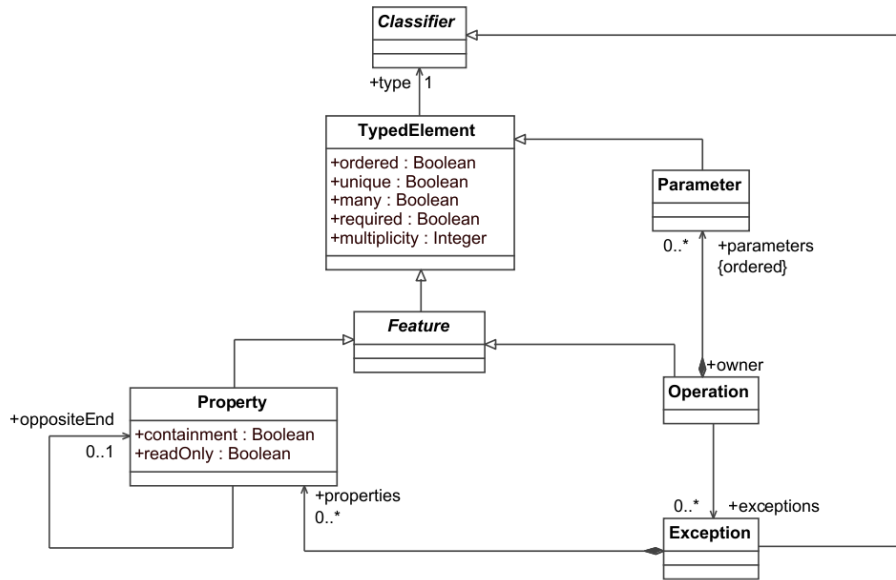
Classifier

+type 1

TypedElement

+ordered : Boolean
+unique : Boolean
+many : Boolean
+required : Boolean
+multiplicity : Integer

Parameter

0..*

+parameters
{ordered}

Feature

+owner

Operation

+oppositeEnd

0..1

Property

+containment : Boolean
+readOnly : Boolean

+properties
0..*

0..*

+exceptions

Exception